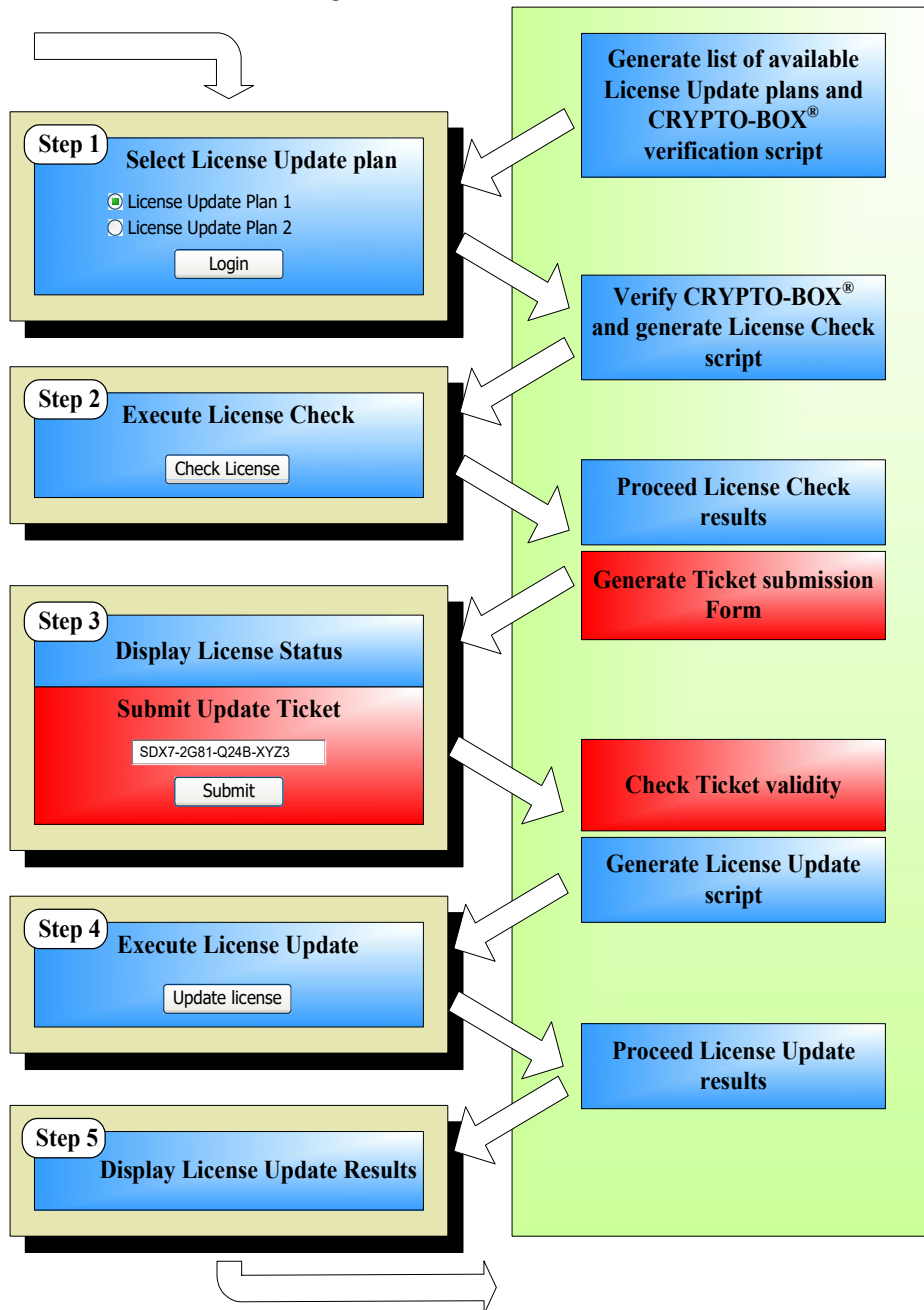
Generate list of available License Update plans and CRYPTO-BOX® verification script

Step 1
Select License Update plan

License Update Plan 1
License Update Plan 2

Login

Verify CRYPTO-BOX® and generate License Check script

Step 2
Execute License Check

Check License

Proceed License Check results

Generate Ticket submission Form

Step 3
Display License Status

Submit Update Ticket

SDX7-2G81-Q24B-XYZ3

Submit

Check Ticket validity

Generate License Update script

Step 4
Execute License Update

Update license

Proceed License Update results

Step 5
Display License Update Results